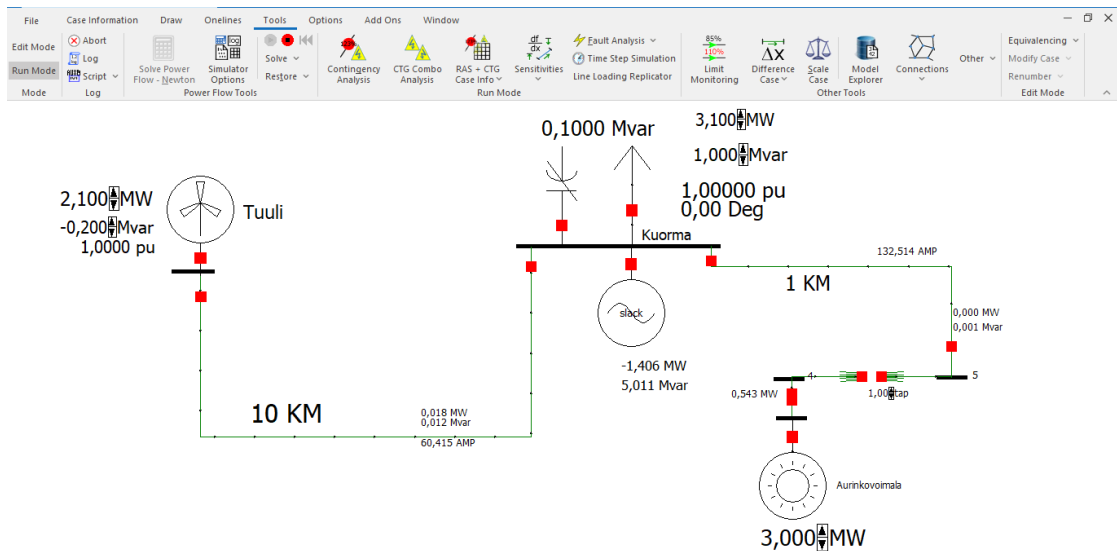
File Case Information Draw Onelines Tools Options Add Ons Window

Edit Mode
Run Mode
Mode

Abort
Log
Script
Log

Solve Power Flow - Newton
Simulator Options
Solve
Restore
Power Flow Tools

Contingency Analysis
CTG Combo Analysis
RAS + CTG Case Info
Sensitivities
Fault Analysis
Time Step Simulation
Line Loading Replicator
Run Mode

85%
110%
Limit Monitoring
Difference Case
Scale Case
Model Explorer
Connections
Other
Other Tools

Equivalencing
Modify Case
Renumber
Edit Mode

0,1000 Mvar

3,100 MW
1,000 Mvar
1,00000 pu
0,00 Deg

2,100 MW
-0,200 Mvar
1,0000 pu
Tuuli

Kuorma

132,514 AMP

1 KM

slack

0,000 MW
0,001 Mvar

-1,406 MW
5,011 Mvar

4
5
0,543 MW
1,00 tap

10 KM

0,018 MW
0,012 Mvar
60,415 AMP

Aurinkovoimala

3,000 MW